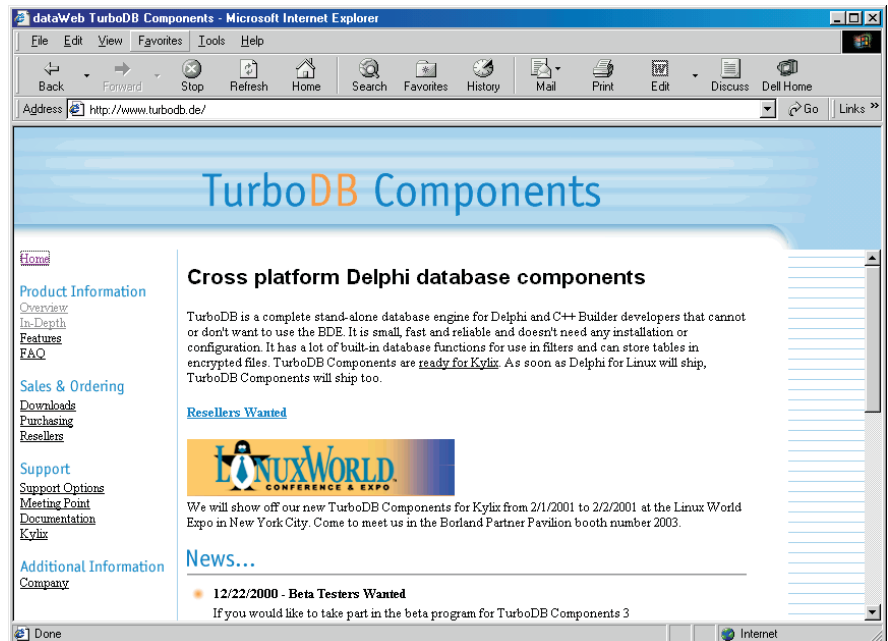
dataWeb TurboDB Components - Microsoft Internet Explorer

File Edit View Favorites Tools Help

Back Forward Stop Refresh Home Search Favorites History Mail Print Edit Discuss Dell Home

Address http://www.turbodb.de/ Go Links »

TurboDB Components

Home

Product Information
Overview
In-Depth
Features
FAQ

Sales & Ordering
Downloads
Purchasing
Resellers

Support
Support Options
Meeting Point
Documentation
Kylix

Additional Information
Company

Cross platform Delphi database components

TurboDB is a complete stand-alone database engine for Delphi and C++ Builder developers that cannot or don't want to use the BDE. It is small, fast and reliable and doesn't need any installation or configuration. It has a lot of built-in database functions for use in filters and can store tables in encrypted files. TurboDB Components are ready for Kylix. As soon as Delphi for Linux will ship, TurboDB Components will ship too.

Resellers Wanted

LINUXWORLD CONFERENCE & EXPO

We will show off our new TurboDB Components for Kylix from 2/1/2001 to 2/2/2001 at the Linux World Expo in New York City. Come to meet us in the Borland Partner Pavilion booth number 2003.

News...

12/22/2000 - Beta Testers Wanted
If you would like to take part in the beta program for TurboDB Components 3

Done Internet